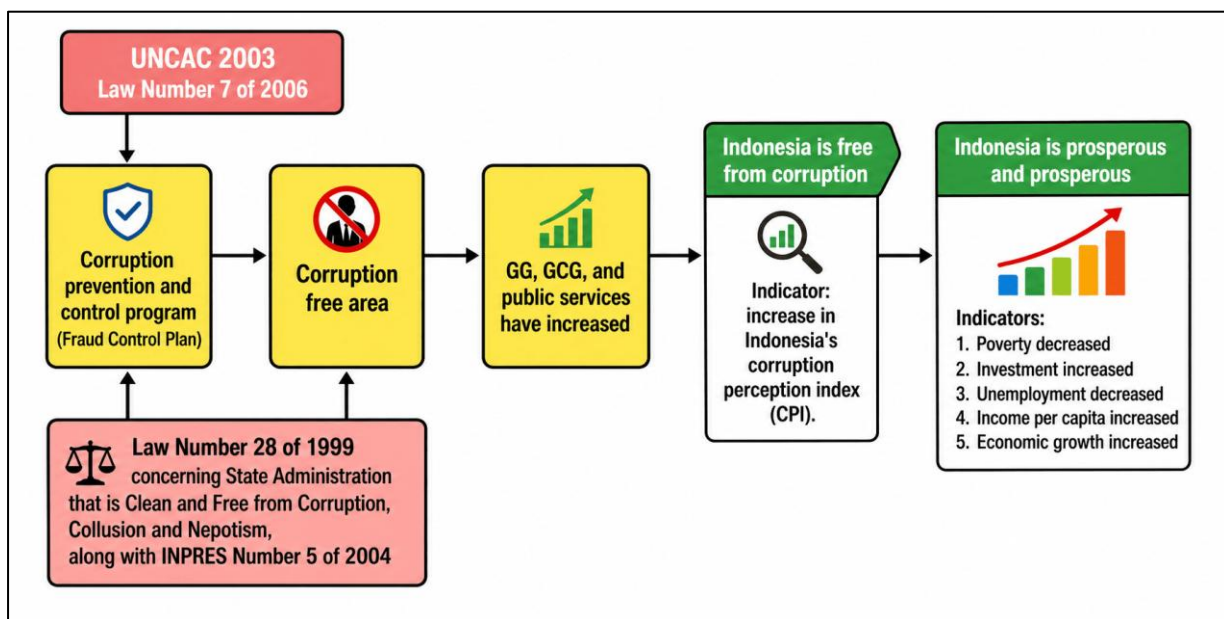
UNCAC 2003
Law Number 7 of 2006

Corruption prevention and control program
(Fraud Control Plan)

Corruption free area

GG, GCG, and public services have increased

Indonesia is free from corruption

Indicator: increase in Indonesia's corruption perception index (CPI).

Indonesia is prosperous and prosperous

Indicators:
1. Poverty decreased
2. Investment increased
3. Unemployment decreased
4. Income per capita increased
5. Economic growth increased

Law Number 28 of 1999 concerning State Administration that is Clean and Free from Corruption, Collusion and Nepotism, along with INPRES Number 5 of 2004